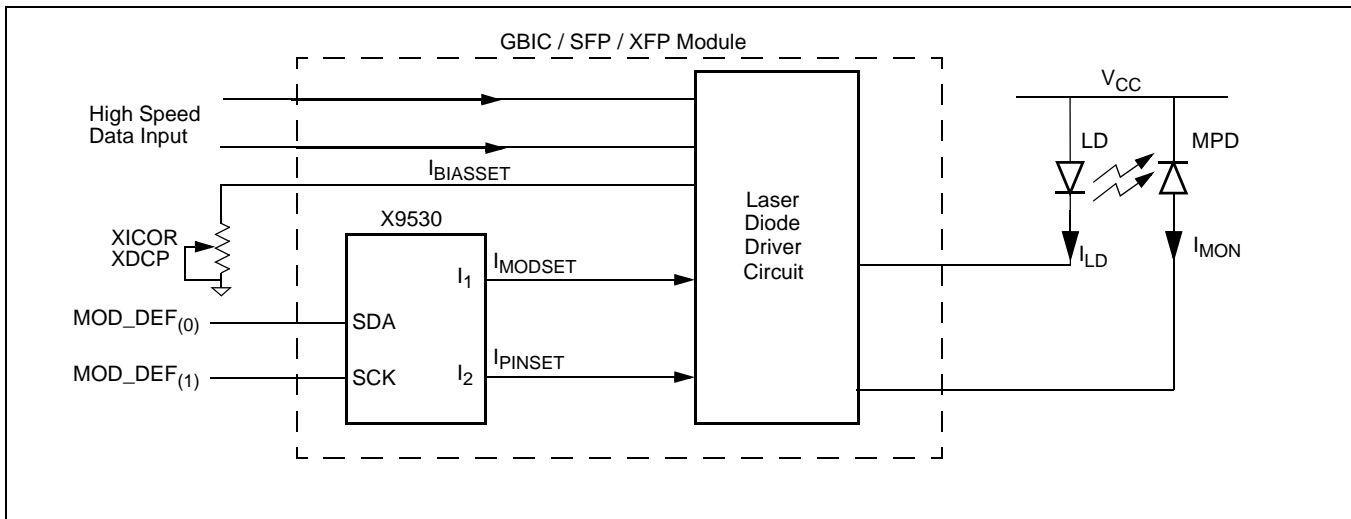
GBIC / SFP / XFP Module

High Speed Data Input

$I_{BIASSET}$

XICOR XDCP

X9530

$I_1$

$I_{MODSET}$

$MOD\_DEF_{(0)}$

SDA

$MOD\_DEF_{(1)}$

SCK

$I_2$

$I_{PINSET}$

Laser Diode Driver Circuit

$V_{CC}$

LD

MPD

$I_{LD}$

$I_{MON}$